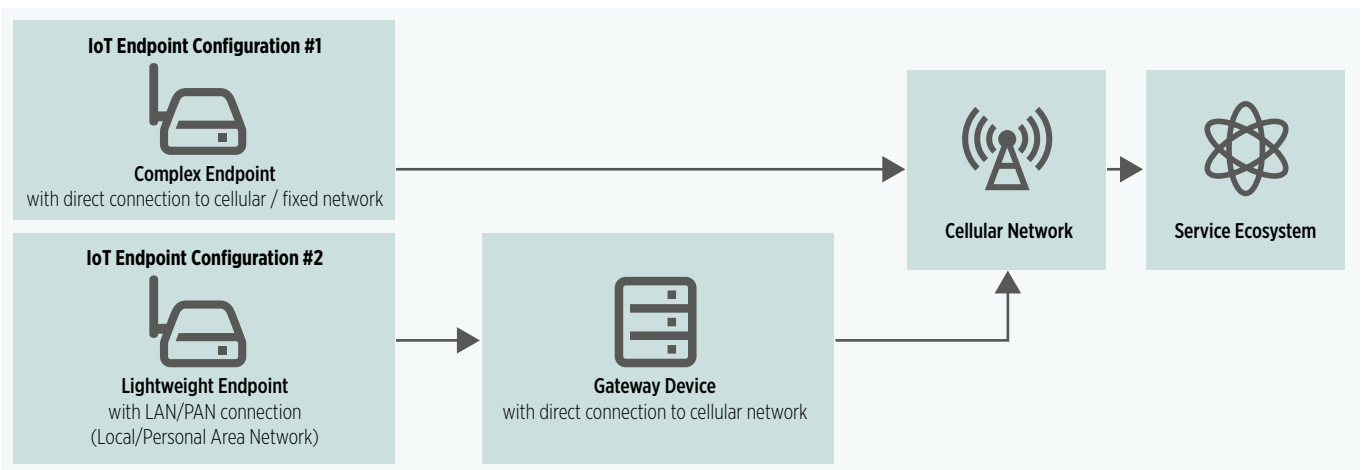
IoT Endpoint Configuration #1

Complex Endpoint
with direct connection to cellular / fixed network

IoT Endpoint Configuration #2

Lightweight Endpoint
with LAN/PAN connection
(Local/Personal Area Network)

Gateway Device
with direct connection to cellular network

Cellular Network

Service Ecosystem